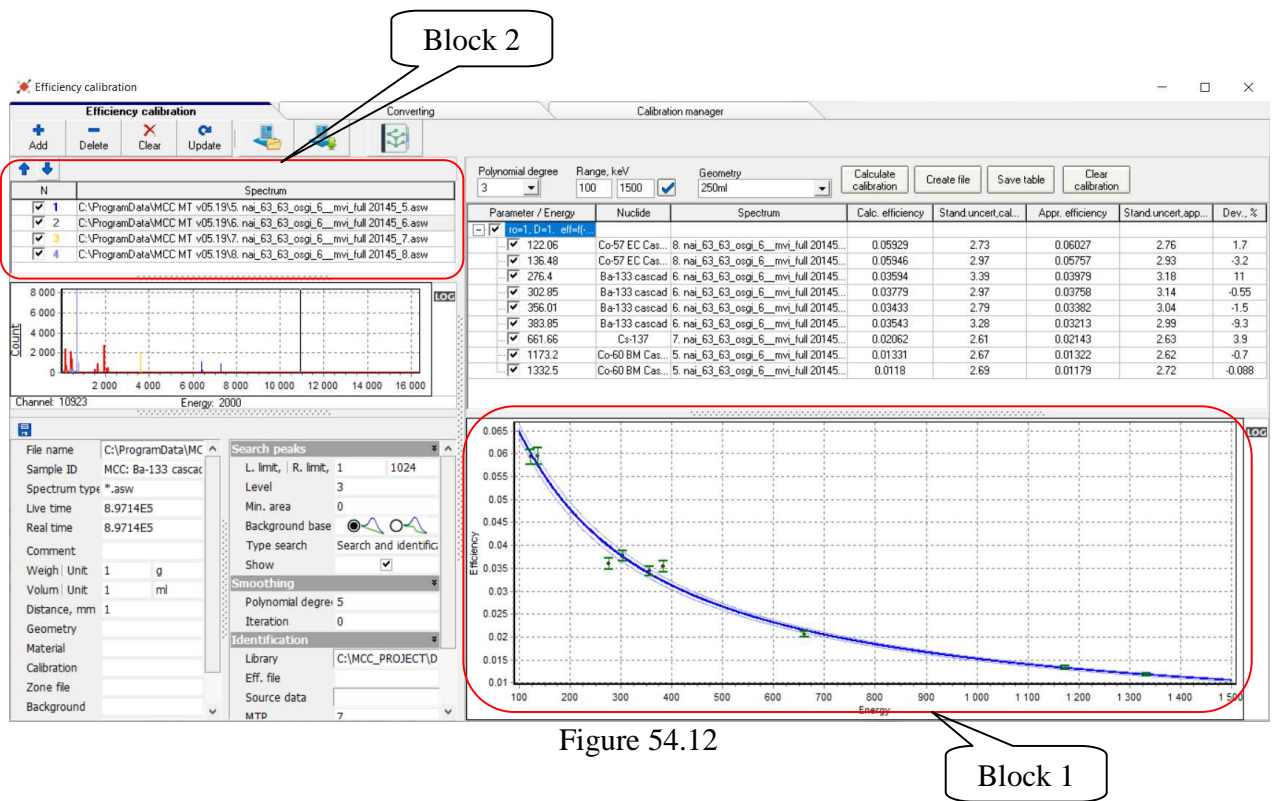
Block 2

Efficiency calibration

Efficiency calibration | Converting | Calibration manager

Add | Delete | Clear | Update

| N | Spectrum |
|---|---|
| 1 | C:\ProgramData\MCC MT v05.19\5. nai_63_63_osgi_6__mvi_full 20145_5.asw |
| 2 | C:\ProgramData\MCC MT v05.19\6. nai_63_63_osgi_6__mvi_full 20145_6.asw |
| 3 | C:\ProgramData\MCC MT v05.19\7. nai_63_63_osgi_6__mvi_full 20145_7.asw |
| 4 | C:\ProgramData\MCC MT v05.19\8. nai_63_63_osgi_6__mvi_full 20145_8.asw |

8 000
6 000
4 000
2 000
0
Count
2 000 4 000 6 000 8 000 10 000 12 000 14 000 16 000
LOG
Channel: 10923 Energy: 2000

File name C:\ProgramData\MC
Sample ID MCC: Ba-133 cascac
Spectrum type *.asw
Live time 8.9714E5
Real time 8.9714E5
Comment
Weigh | Unit 1 g
Volum | Unit 1 ml
Distance, mm 1
Geometry
Material
Calibration
Zone file
Background

Search peaks
L. limit, | R. limit, 1 1024
Level 3
Min. area 0
Background base
Type search Search and identific
Show
Smoothing
Polynomial degre 5
Iteration 0
Identification
Library C:\MCC_PROJECT\D
Eff. file
Source data
MTP 7

Polynomial degree 3
Range, keV 100 1500
Geometry 250ml
Calculate calibration | Create file | Save table | Clear calibration

| Parameter / Energy | Nuclide | Spectrum | Calc. efficiency | Stand.uncert,cal... | Appr. efficiency | Stand.uncert,app... | Dev., % |
|---|---|---|---|---|---|---|---|
| ro=1, D=1, eff=(-... | | | | | | | |
| 122.06 | Co-57 EC Cas... | 8. nai_63_63_osgi_6__mvi_full 20145... | 0.05929 | 2.73 | 0.06027 | 2.76 | 1.7 |
| 136.48 | Co-57 EC Cas... | 8. nai_63_63_osgi_6__mvi_full 20145... | 0.05946 | 2.97 | 0.05757 | 2.93 | -3.2 |
| 276.4 | Ba-133 cascad | 6. nai_63_63_osgi_6__mvi_full 20145... | 0.03594 | 3.39 | 0.03979 | 3.18 | 11 |
| 302.85 | Ba-133 cascad | 6. nai_63_63_osgi_6__mvi_full 20145... | 0.03779 | 2.97 | 0.03758 | 3.14 | -0.55 |
| 356.01 | Ba-133 cascad | 6. nai_63_63_osgi_6__mvi_full 20145... | 0.03433 | 2.79 | 0.03382 | 3.04 | -1.5 |
| 383.85 | Ba-133 cascad | 6. nai_63_63_osgi_6__mvi_full 20145... | 0.03543 | 3.28 | 0.03213 | 2.99 | -9.3 |
| 661.66 | Cs-137 | 7. nai_63_63_osgi_6__mvi_full 20145... | 0.02062 | 2.61 | 0.02143 | 2.63 | 3.9 |
| 1173.2 | Co-60 BM Cas... | 5. nai_63_63_osgi_6__mvi_full 20145... | 0.01331 | 2.67 | 0.01322 | 2.62 | -0.7 |
| 1332.5 | Co-60 BM Cas... | 5. nai_63_63_osgi_6__mvi_full 20145... | 0.0118 | 2.69 | 0.01179 | 2.72 | -0.088 |

LOG
0.065 0.06 0.055 0.05 0.045 0.04 0.035 0.03 0.025 0.02 0.015 0.01
Efficiency
100 200 300 400 500 600 700 800 900 1 000 1 100 1 200 1 300 1 400 1 500
Energy

Figure 54.12

Block 1